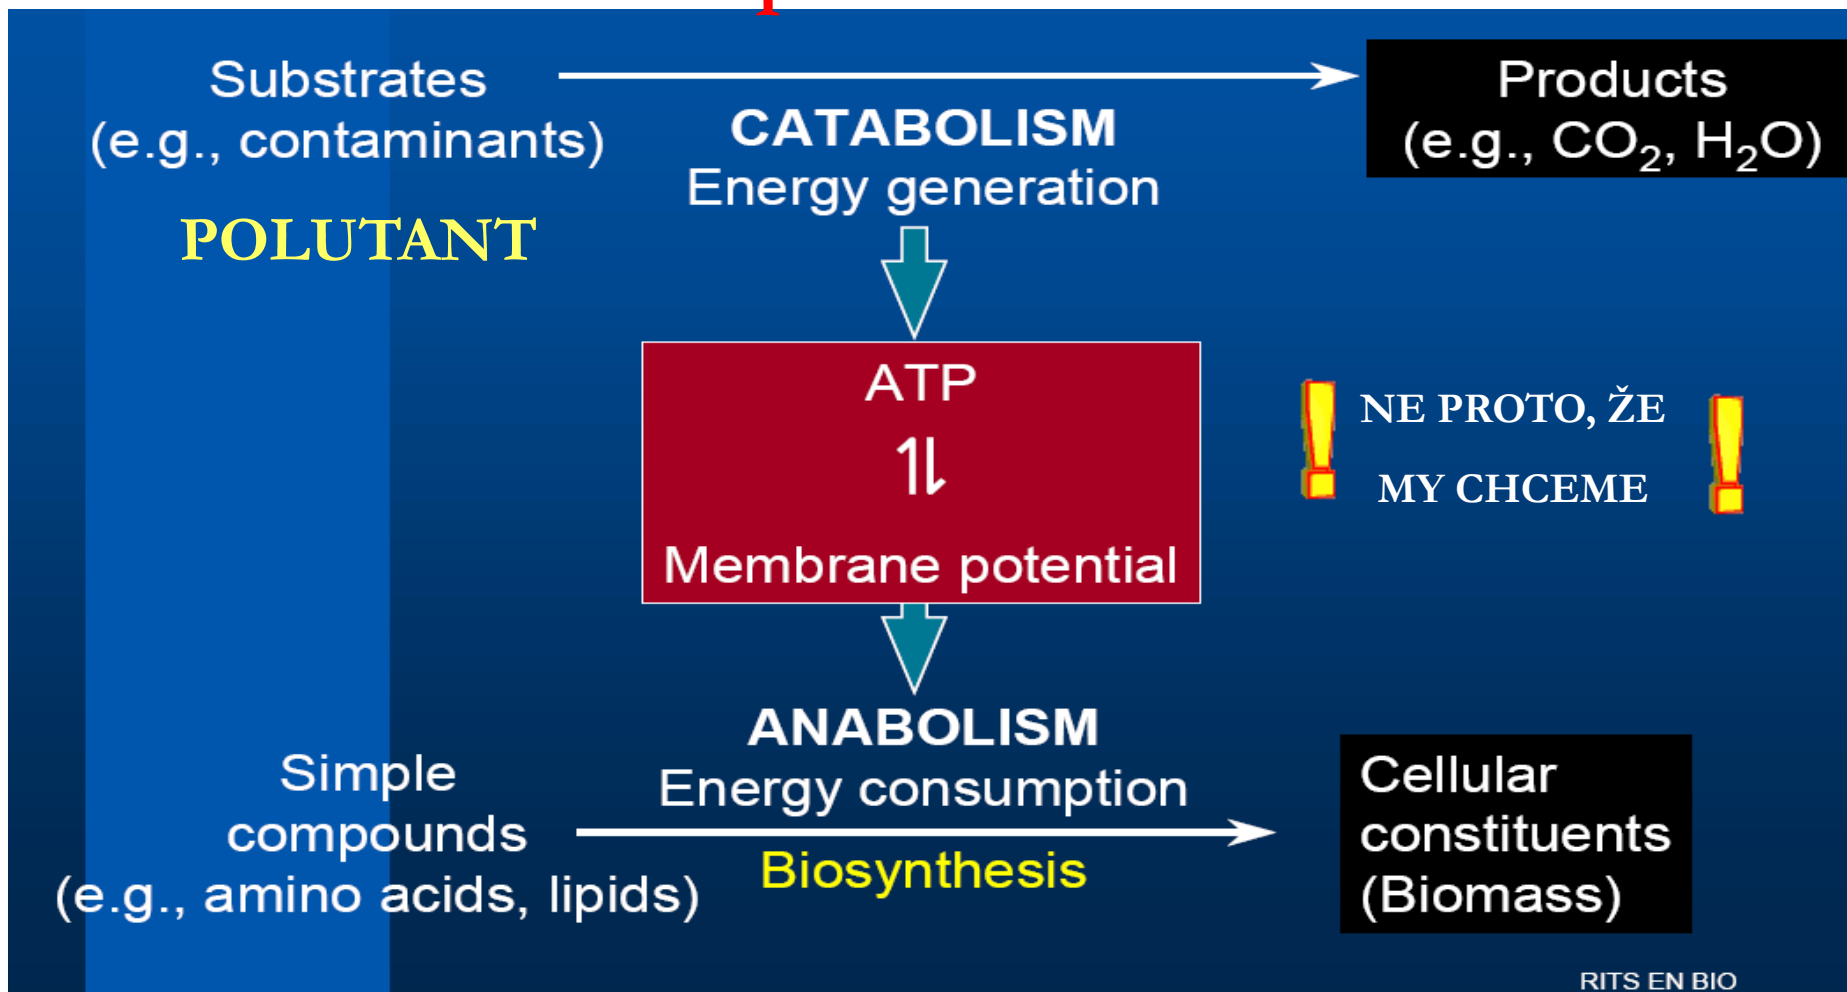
Substrates
(e.g., contaminants)

CATABOLISM
Energy generation

Products
(e.g., $CO_2$, $H_2O$)

POLUTANT

ATP
⇅
Membrane potential

! NE PROTO, ŽE MY CHCEME !

ANABOLISM
Energy consumption

Simple compounds
(e.g., amino acids, lipids)

Biosynthesis

Cellular constituents
(Biomass)

RITS EN BIO